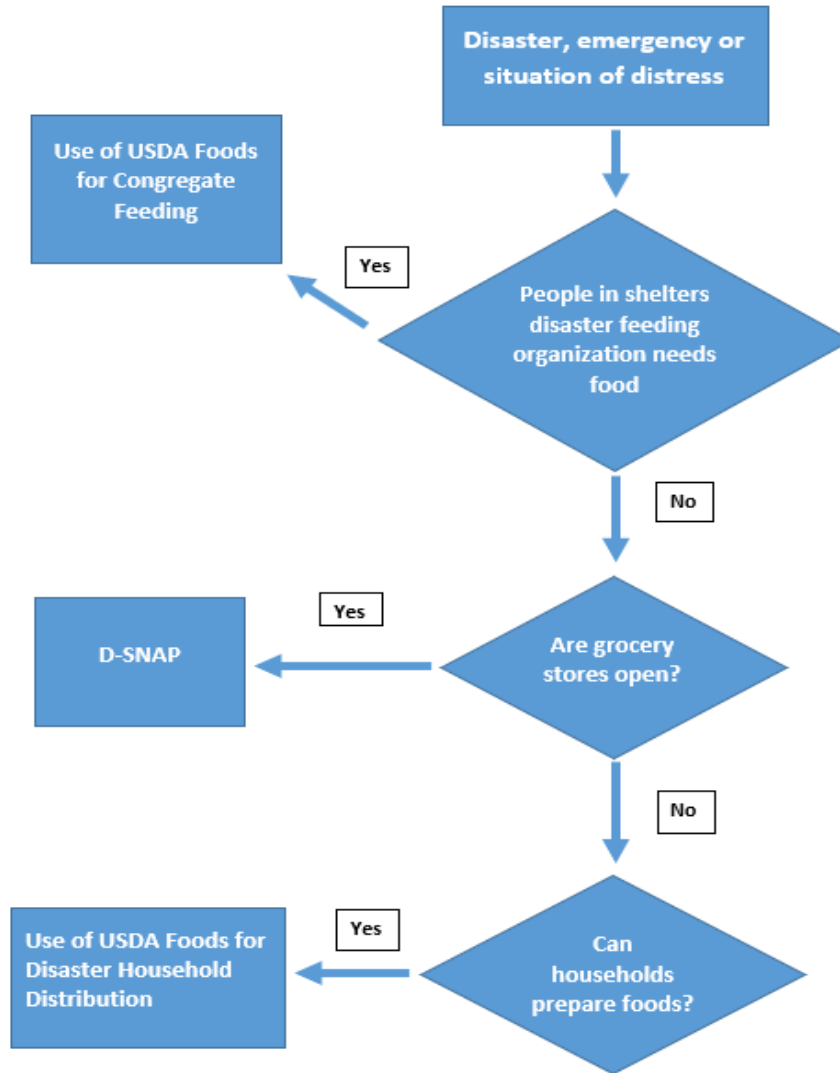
Disaster, emergency or situation of distress

Use of USDA Foods for Congregate Feeding

Yes

People in shelters disaster feeding organization needs food

No

Yes

D-SNAP

Are grocery stores open?

No

Yes

Use of USDA Foods for Disaster Household Distribution

Can households prepare foods?